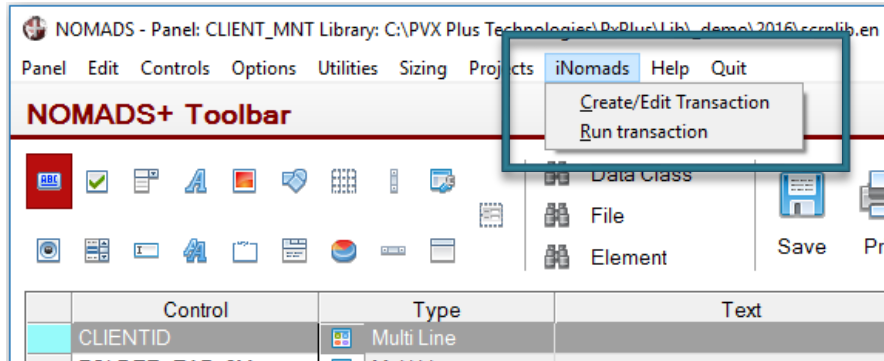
NOMADS - Panel: CLIENT_MNT Library: C:\PVX Plus Technologies\PxPlus\Lib\_demo\2016\scrnlib.en

Panel Edit Controls Options Utilities Sizing Projects iNomads Help Quit

Create/Edit Transaction
Run transaction

NOMADS+ Toolbar

Data Class
File
Element

Save Pr

| Control | Type | Text |
|---|---|---|
| CLIENTID | Multi Line | |
| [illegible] | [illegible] | |